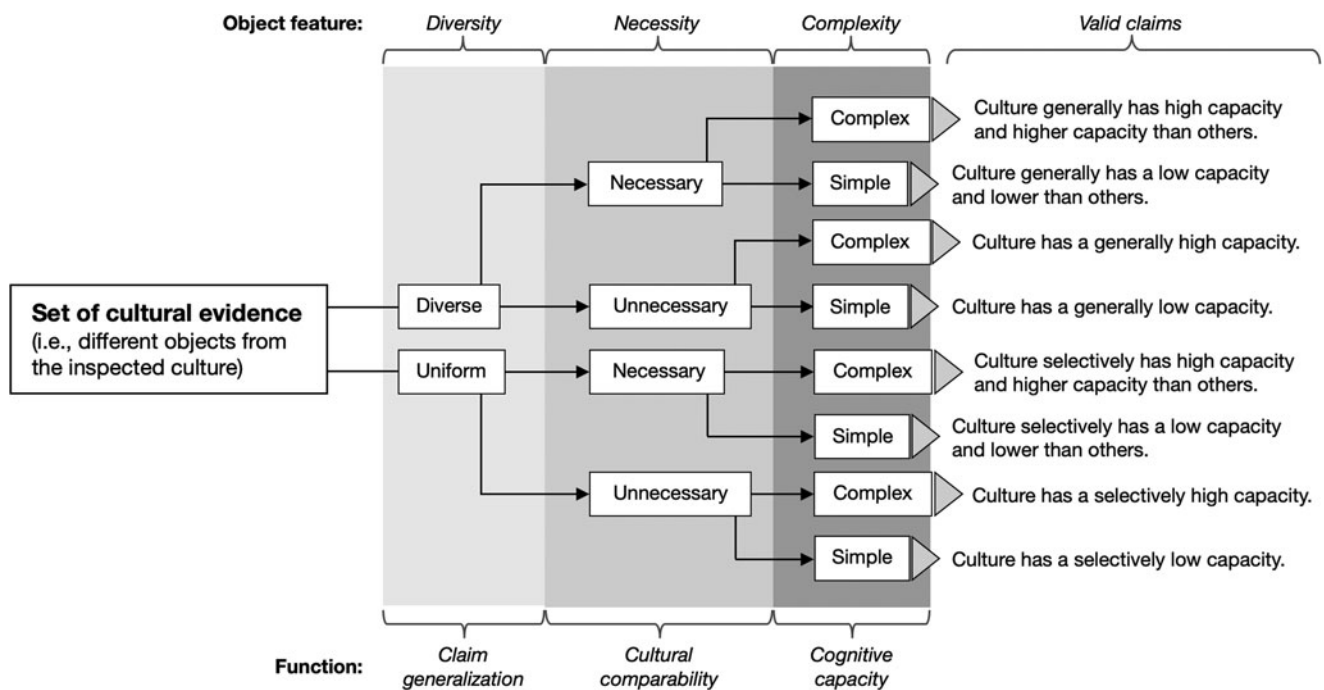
Object feature: Diversity Necessity Complexity Valid claims

Set of cultural evidence
(i.e., different objects from the inspected culture)

Diverse

Uniform

Necessary

Unnecessary

Necessary

Unnecessary

Complex

Simple

Complex

Simple

Complex

Simple

Complex

Simple

Culture generally has high capacity and higher capacity than others.

Culture generally has a low capacity and lower than others.

Culture has a generally high capacity.

Culture has a generally low capacity.

Culture selectively has high capacity and higher capacity than others.

Culture selectively has a low capacity and lower than others.

Culture has a selectively high capacity.

Culture has a selectively low capacity.

Function: Claim generalization Cultural comparability Cognitive capacity